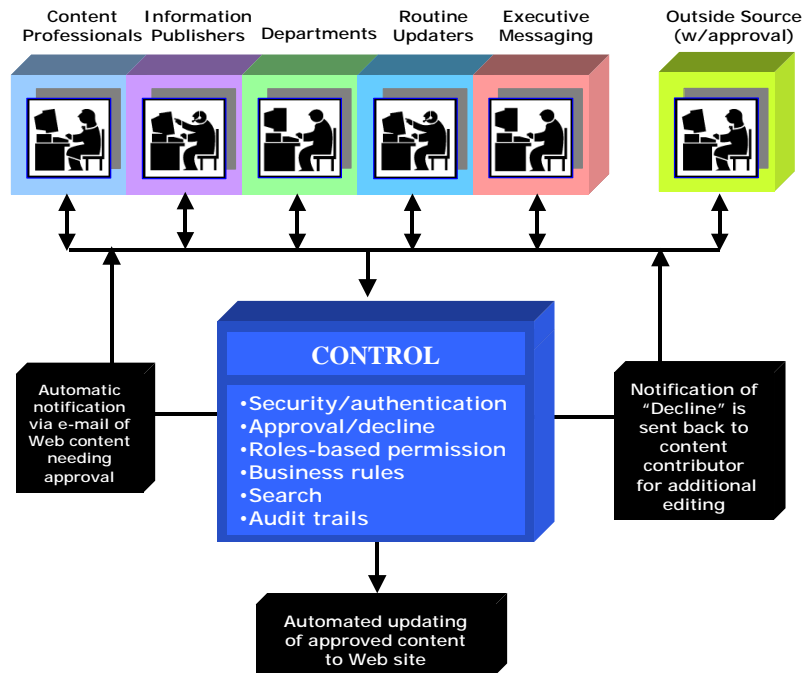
Content Professionals

Information Publishers

Departments

Routine Updaters

Executive Messaging

Outside Source (w/approval)

Automatic notification via e-mail of Web content needing approval

CONTROL

•Security/authentication
•Approval/decline
•Roles-based permission
•Business rules
•Search
•Audit trails

Notification of "Decline" is sent back to content contributor for additional editing

Automated updating of approved content to Web site